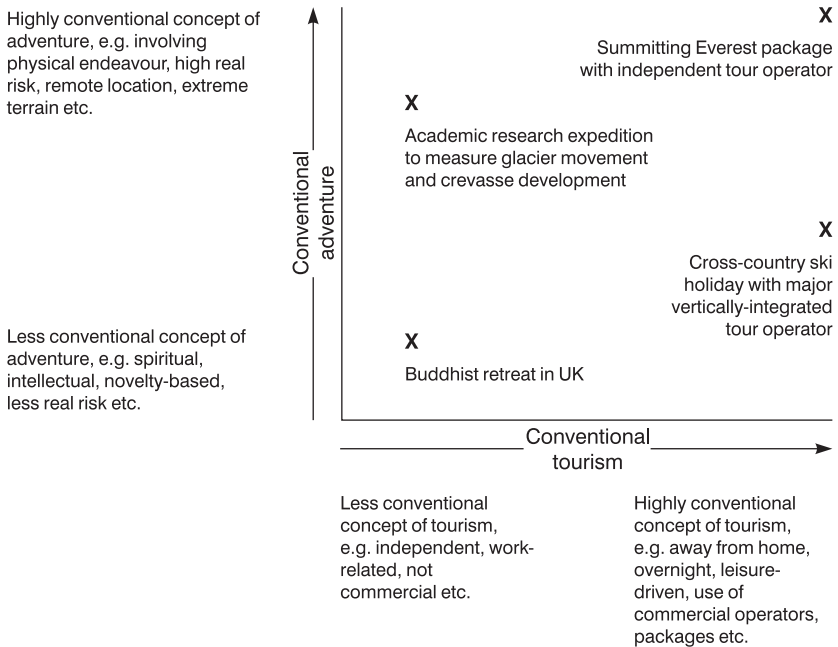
Highly conventional concept of adventure, e.g. involving physical endeavour, high real risk, remote location, extreme terrain etc.

Less conventional concept of adventure, e.g. spiritual, intellectual, novelty-based, less real risk etc.

Conventional adventure

X
Summitting Everest package with independent tour operator

X
Academic research expedition to measure glacier movement and crevasse development

X
Cross-country ski holiday with major vertically-integrated tour operator

X
Buddhist retreat in UK

Conventional tourism

Less conventional concept of tourism, e.g. independent, work-related, not commercial etc.

Highly conventional concept of tourism, e.g. away from home, overnight, leisure-driven, use of commercial operators, packages etc.